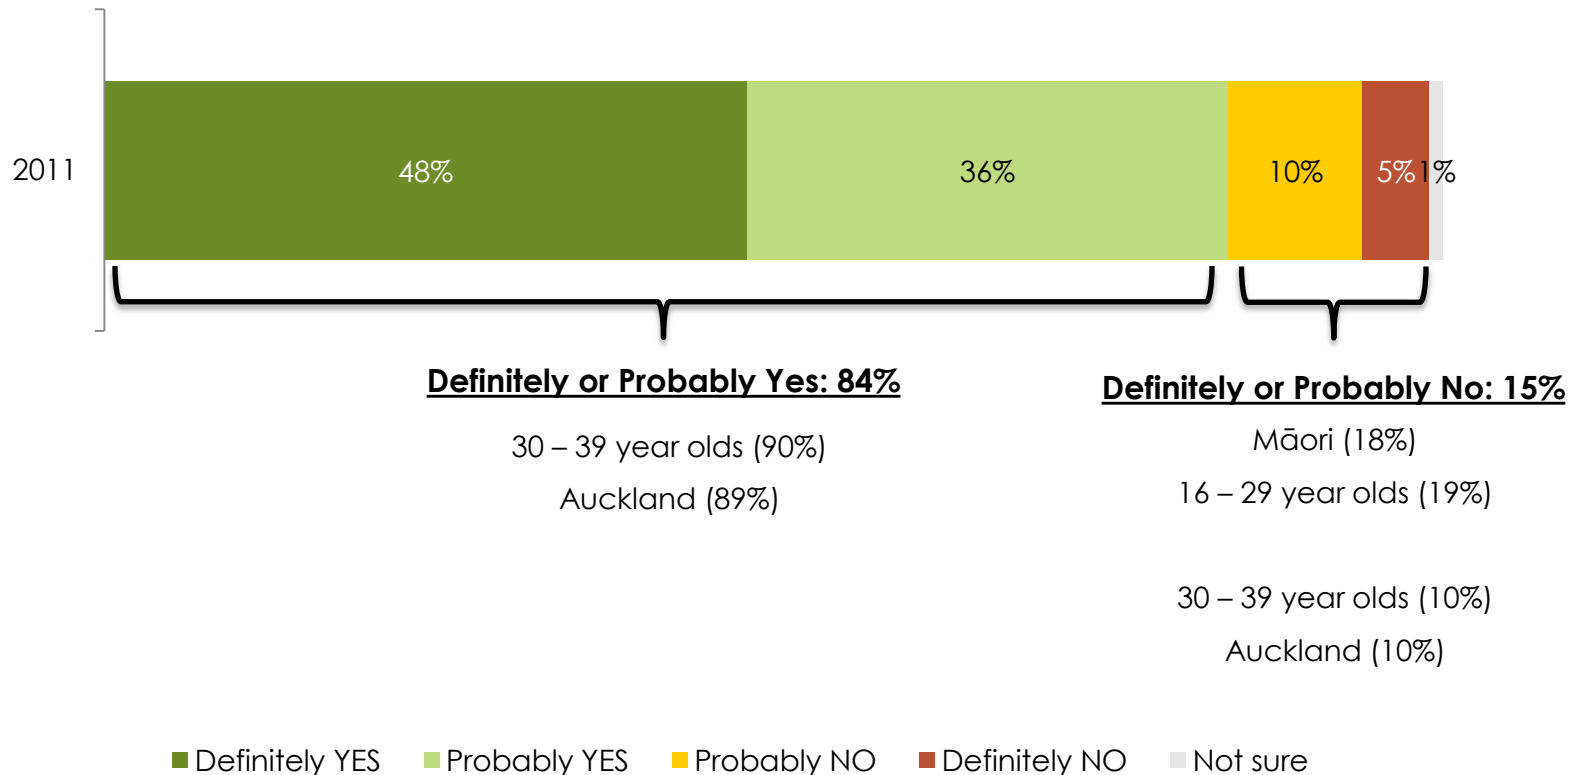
2011

48%

36%

10%

5%

1%

Definitely or Probably Yes: 84%

30 – 39 year olds (90%)

Auckland (89%)

Definitely or Probably No: 15%

Māori (18%)

16 – 29 year olds (19%)

30 – 39 year olds (10%)

Auckland (10%)

Definitely YES Probably YES Probably NO Definitely NO Not sure